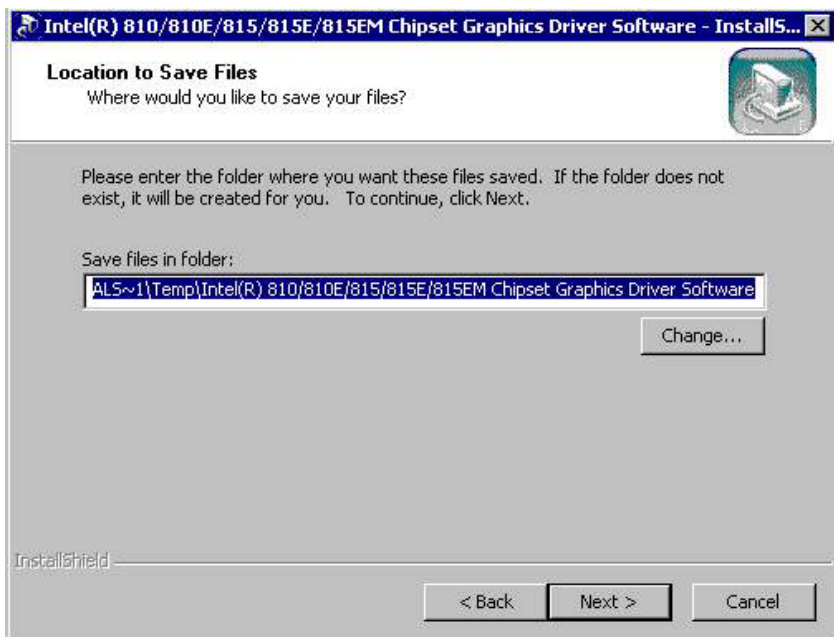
Intel(R) 810/810E/815/815E/815EM Chipset Graphics Driver Software - InstallS...

Location to Save Files
Where would you like to save your files?

Please enter the folder where you want these files saved. If the folder does not exist, it will be created for you. To continue, click Next.

Save files in folder:

ALS~1\Temp\Intel(R) 810/810E/815/815E/815EM Chipset Graphics Driver Software

Change...

InstallShield

< Back

Next >

Cancel